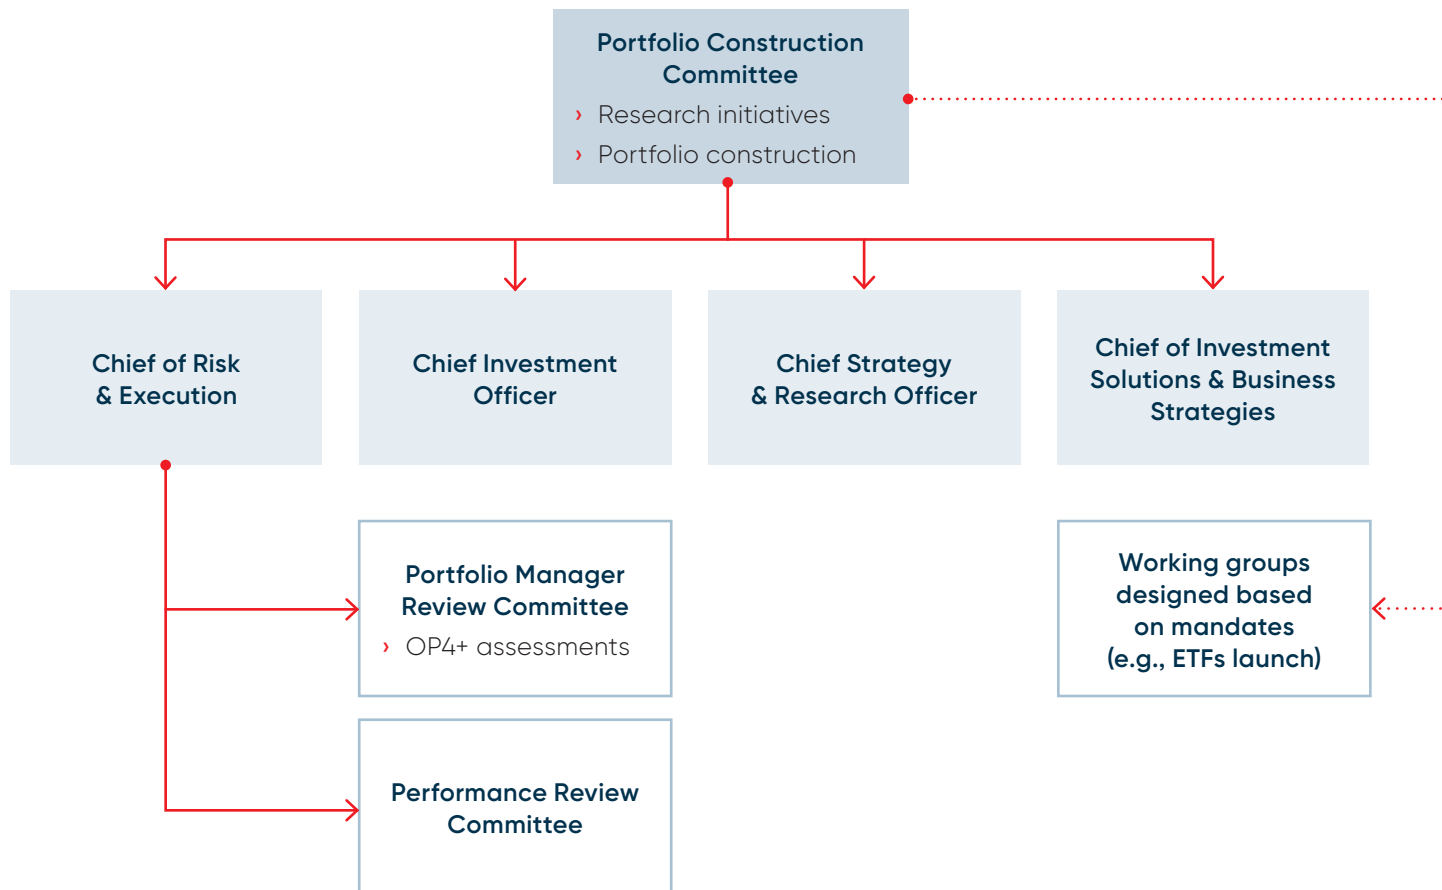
Portfolio Construction Committee
› Research initiatives
› Portfolio construction

Chief of Risk & Execution

Chief Investment Officer

Chief Strategy & Research Officer

Chief of Investment Solutions & Business Strategies

Portfolio Manager Review Committee
› OP4+ assessments

Working groups designed based on mandates (e.g., ETFs launch)

Performance Review Committee